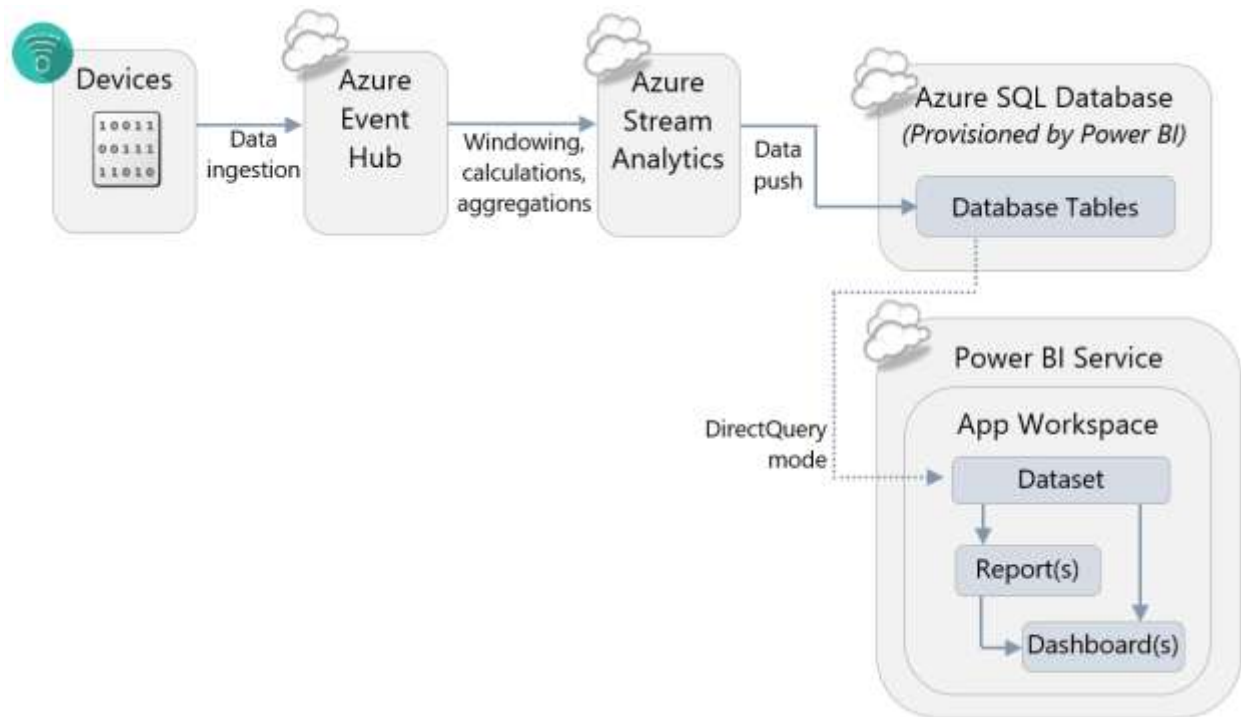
Devices

10011
00111
11010

Data ingestion

Azure Event Hub

Windowing, calculations, aggregations

Azure Stream Analytics

Data push

Azure SQL Database
*(Provisioned by Power BI)*

Database Tables

DirectQuery mode

Power BI Service

App Workspace

Dataset

Report(s)

Dashboard(s)